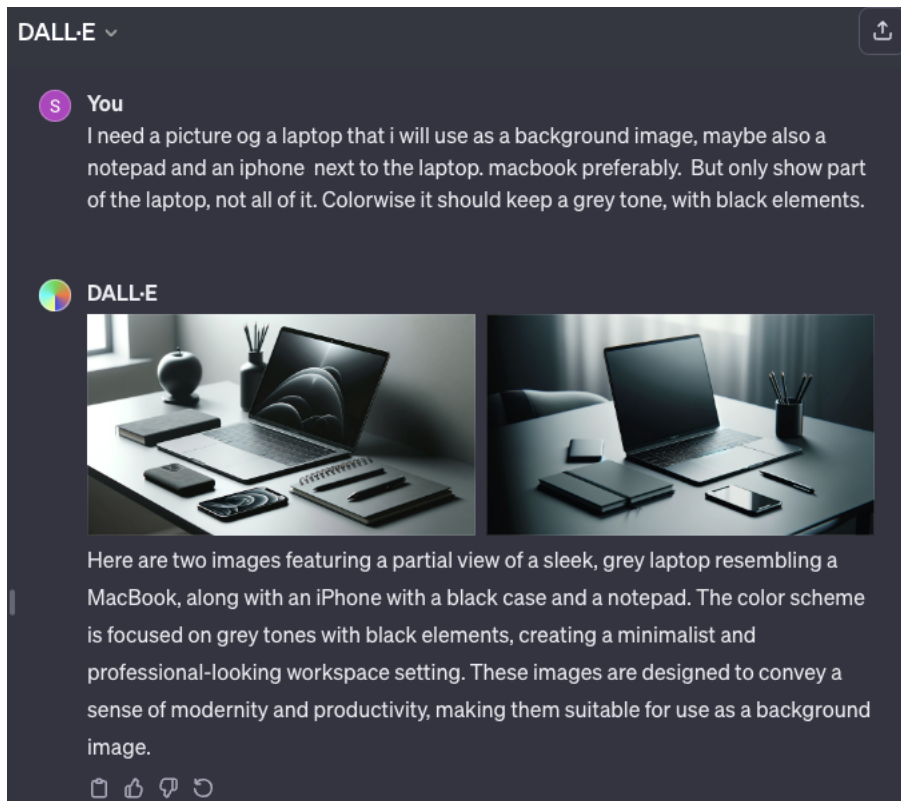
DALL·E

S You

I need a picture og a laptop that i will use as a background image, maybe also a notepad and an iphone next to the laptop. macbook preferably. But only show part of the laptop, not all of it. Colorwise it should keep a grey tone, with black elements.

DALL·E

Here are two images featuring a partial view of a sleek, grey laptop resembling a MacBook, along with an iPhone with a black case and a notepad. The color scheme is focused on grey tones with black elements, creating a minimalist and professional-looking workspace setting. These images are designed to convey a sense of modernity and productivity, making them suitable for use as a background image.